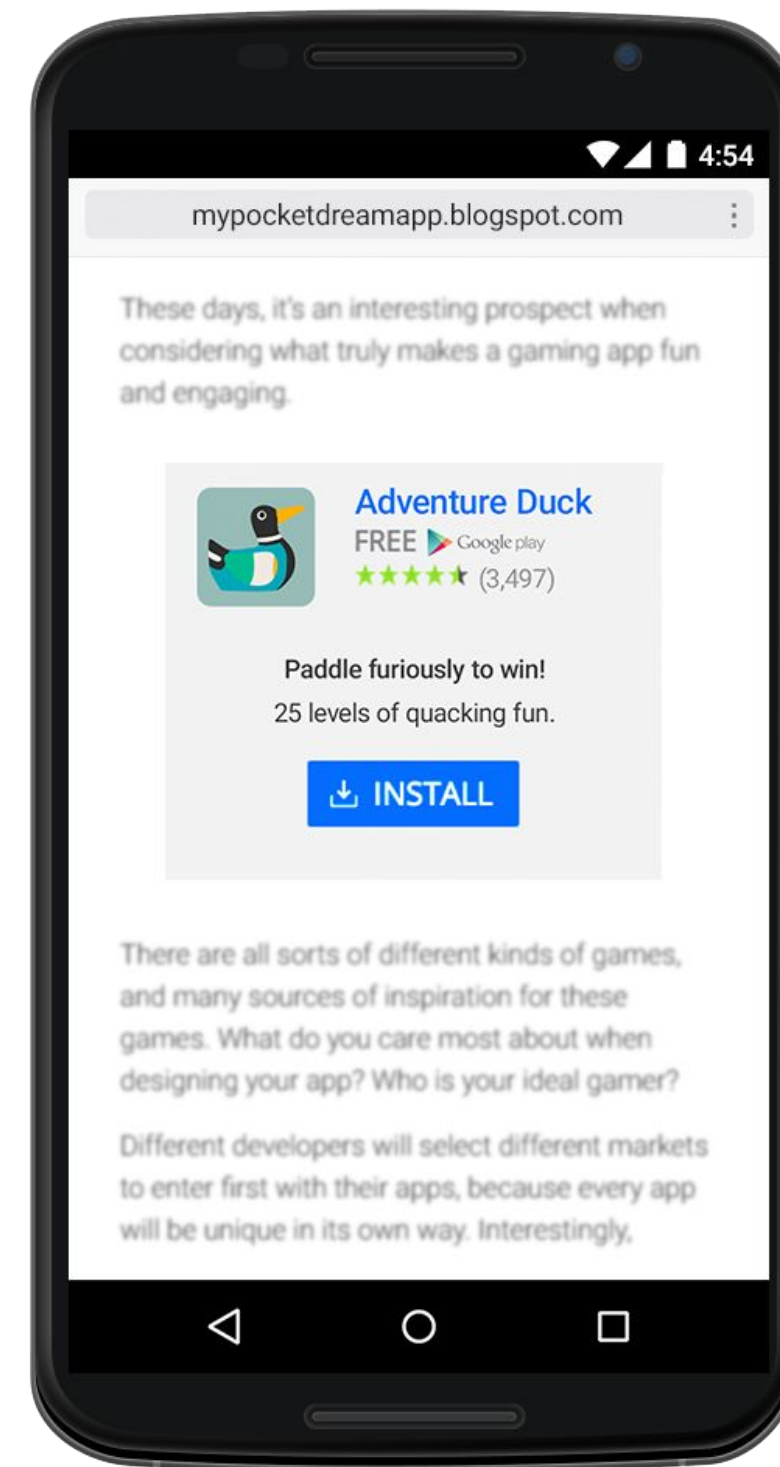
4:54

mypocketdreamapp.blogspot.com

These days, it's an interesting prospect when considering what truly makes a gaming app fun and engaging.

Adventure Duck
FREE Google play
★★★★★ (3,497)

Paddle furiously to win!
25 levels of quacking fun.

INSTALL

There are all sorts of different kinds of games, and many sources of inspiration for these games. What do you care most about when designing your app? Who is your ideal gamer?

Different developers will select different markets to enter first with their apps, because every app will be unique in its own way. Interestingly,